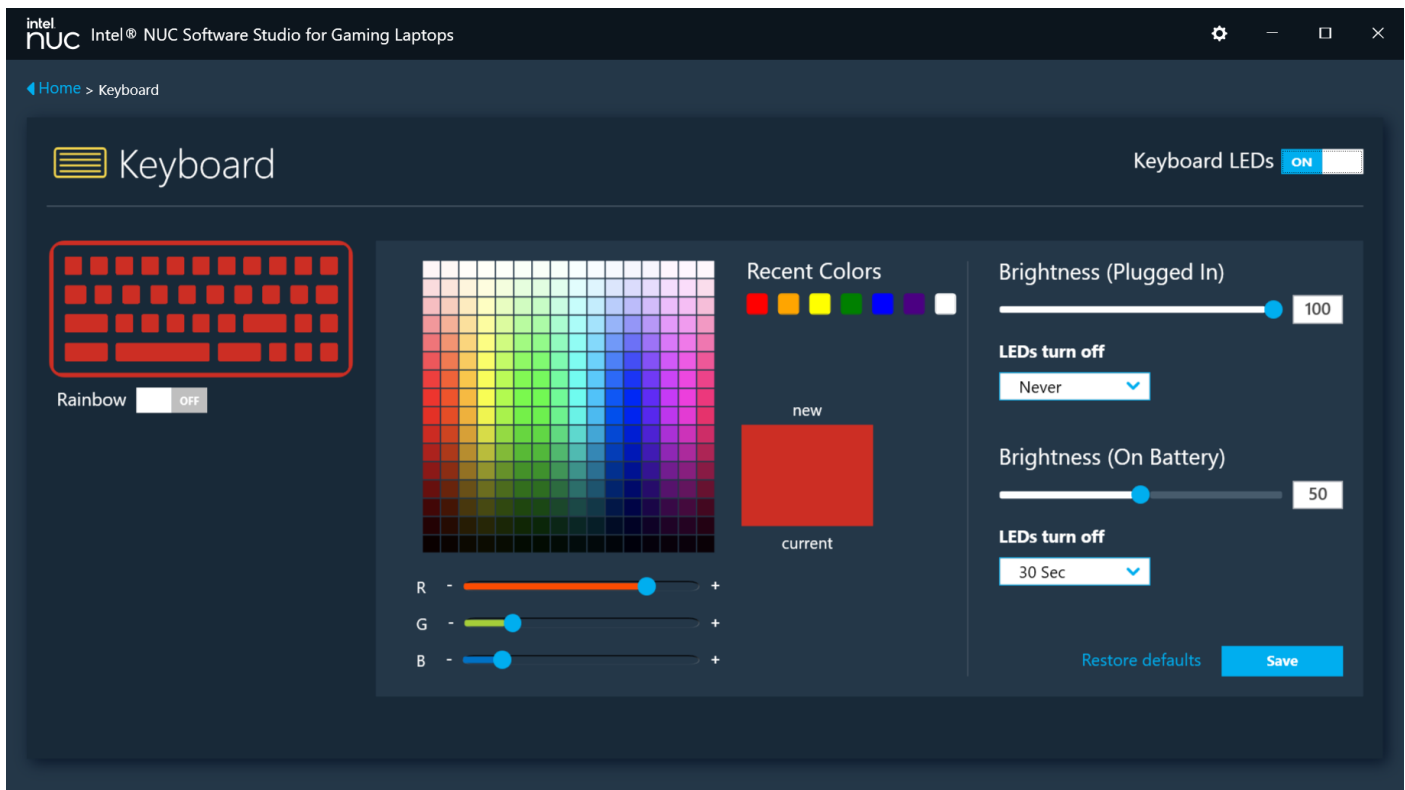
intel NUC Intel® NUC Software Studio for Gaming Laptops

Home > Keyboard

Keyboard

Keyboard LEDs ON

Rainbow OFF

Recent Colors

new

current

R - +

G - +

B - +

Brightness (Plugged In)

100

LEDs turn off

Never

Brightness (On Battery)

50

LEDs turn off

30 Sec

Restore defaults

Save